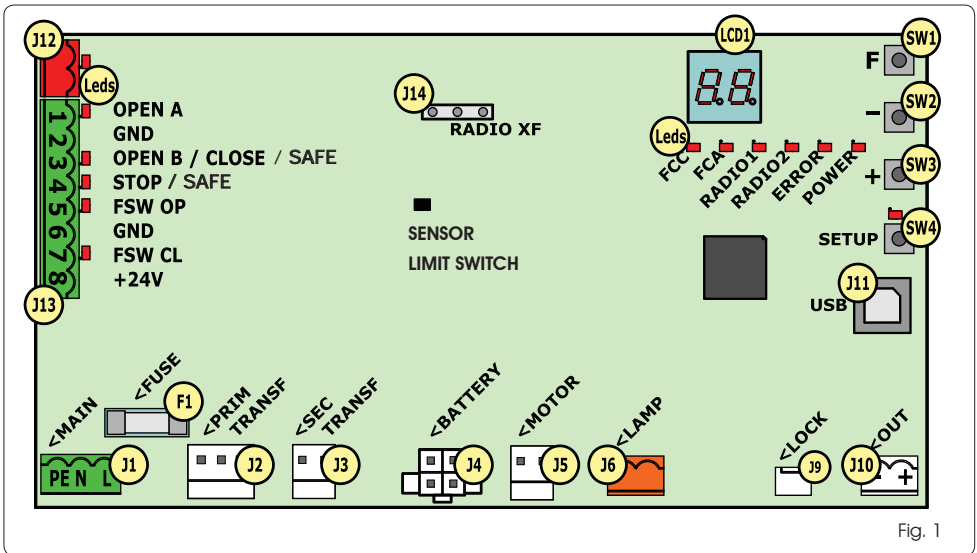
J12
Leds
1 2 3 4 5 6 7 8
OPEN A
GND
OPEN B / CLOSE / SAFE
STOP / SAFE
FSW OP
GND
FSW CL
+24V
J13
J14
RADIO XF
SENSOR
LIMIT SWITCH
LCD1
Leds
FCC
FCA
RADIO1
RADIO2
ERROR
POWER
SW1
F
SW2
–
SW3
+
SW4
SETUP
J11
USB
<MAIN
<FUSE
F1
<PRIM TRANSF
<SEC TRANSF
<BATTERY
<MOTOR
<LAMP
<LOCK
<OUT
PE N L
J1
J2
J3
J4
J5
J6
J9
J10
– +
Fig. 1